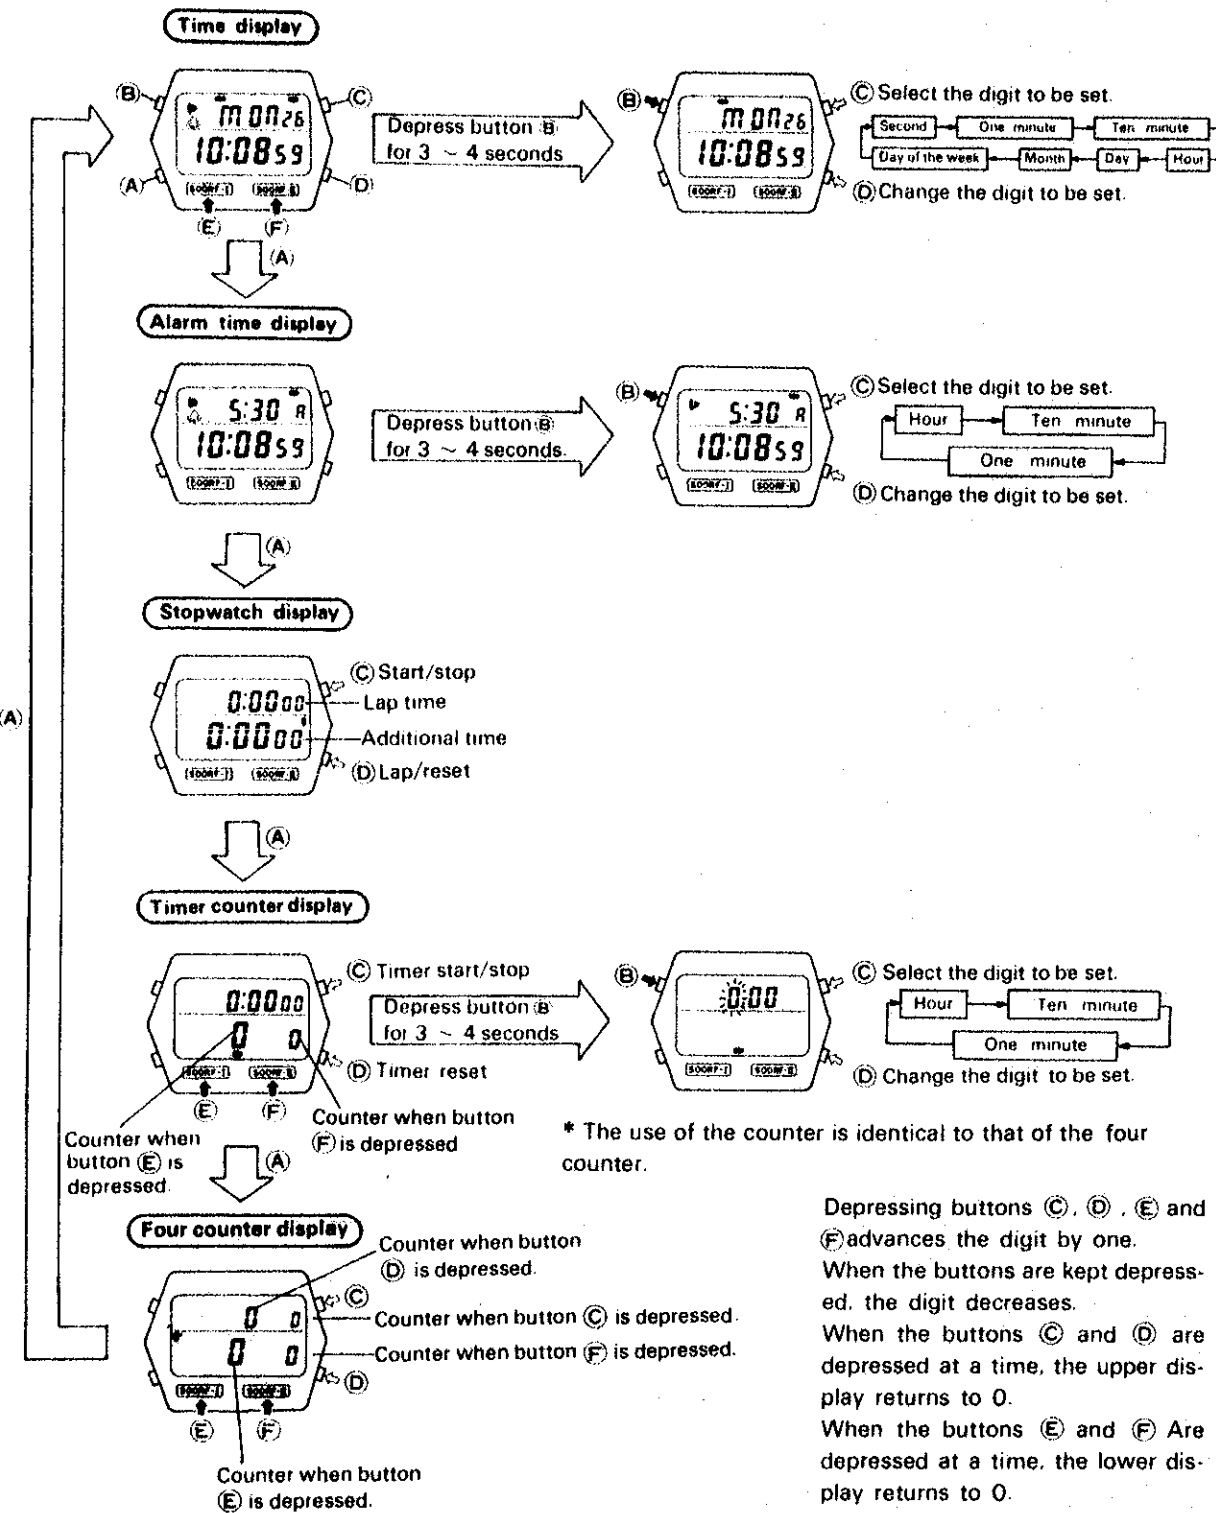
Time display

(B) (C) (A) (D) (E) (F)

MON 26
10:08 59

Depress button (B) for 3 ~ 4 seconds

(B)
MON 26
10:08 59

(C) Select the digit to be set.
Second → One minute → Ten minute → Hour → Day → Month → Day of the week
(D) Change the digit to be set.

(A)

Alarm time display

5:30 A
10:08 59

Depress button (B) for 3 ~ 4 seconds.

(B)
5:30 A
10:08 59

(C) Select the digit to be set.
Hour → Ten minute → One minute
(D) Change the digit to be set.

(A)

Stopwatch display

0:00 00
0:00 00

(C) Start/stop
Lap time
Additional time
(D) Lap/reset

(A)

Timer counter display

0:00 00
0 0

(C) Timer start/stop
Depress button (B) for 3 ~ 4 seconds
(D) Timer reset

(B)
0:00

(C) Select the digit to be set.
Hour → Ten minute → One minute
(D) Change the digit to be set.

(E) (F)
Counter when button (E) is depressed.
Counter when button (F) is depressed

* The use of the counter is identical to that of the four counter.

(A)

(A)

Four counter display

0 0
0 0

Counter when button (D) is depressed.
(C)
Counter when button (C) is depressed.
Counter when button (F) is depressed.
(D)
(E) (F)
Counter when button (E) is depressed.

Depressing buttons (C), (D), (E) and (F) advances the digit by one.
When the buttons are kept depressed, the digit decreases.
When the buttons (C) and (D) are depressed at a time, the upper display returns to 0.
When the buttons (E) and (F) Are depressed at a time, the lower display returns to 0.